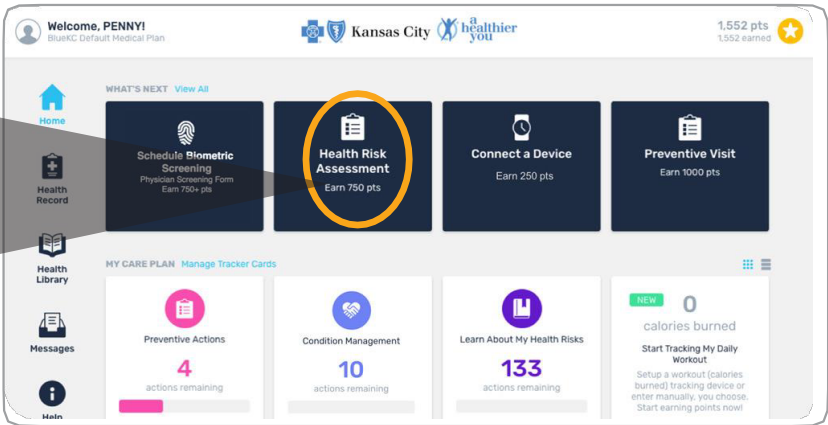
Welcome, PENNY!
BlueKC Default Medical Plan

Kansas City a healthier you

1,552 pts
1,552 earned

Home

Health Record

Health Library

Messages

Help

WHAT'S NEXT View All

Schedule Biometric Screening
Physician Screening Form
Earn 750+ pts

Health Risk Assessment
Earn 750 pts

Connect a Device
Earn 250 pts

Preventive Visit
Earn 1000 pts

MY CARE PLAN Manage Tracker Cards

Preventive Actions
4
actions remaining

Condition Management
10
actions remaining

Learn About My Health Risks
133
actions remaining

NEW
0
calories burned
Start Tracking My Daily Workout
Setup a workout (calories burned) tracking device or enter manually, you choose. Start earning points now!